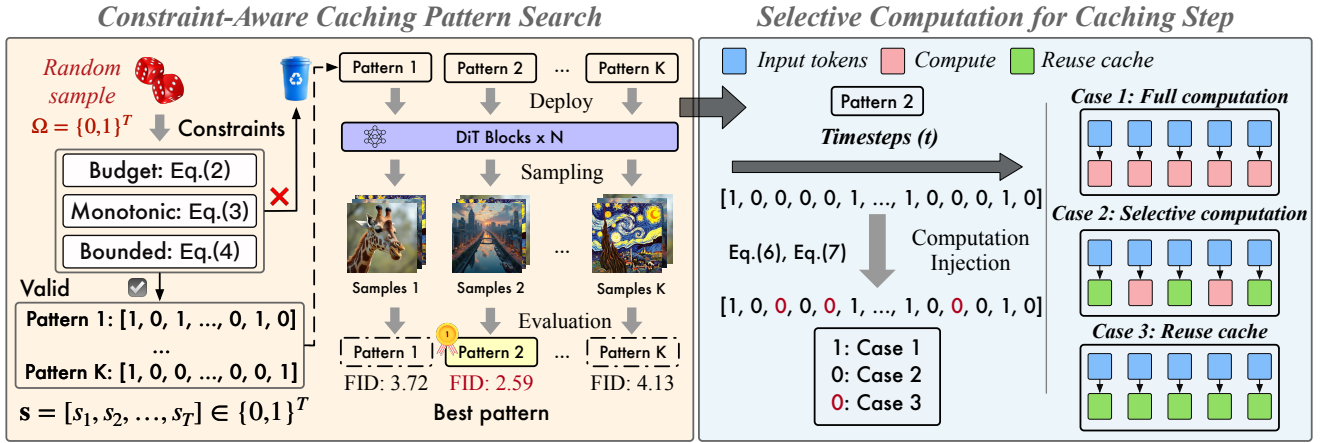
Constraint-Aware Caching Pattern Search

Selective Computation for Caching Step

Random sample

$\Omega = \{0,1\}^T$

Constraints

Budget: Eq.(2)

Monotonic: Eq.(3)

Bounded: Eq.(4)

Valid

Pattern 1: [1, 0, 1, ..., 0, 1, 0]

...

Pattern K: [1, 0, 0, ..., 0, 0, 1]

$\mathbf{s} = [s_1, s_2, \ldots, s_T] \in \{0,1\}^T$

Pattern 1

Pattern 2

...

Pattern K

Deploy

DiT Blocks x N

Sampling

Samples 1

Samples 2

...

Samples K

Evaluation

Pattern 1

Pattern 2

...

Pattern K

FID: 3.72

FID: 2.59

FID: 4.13

Best pattern

Input tokens

Compute

Reuse cache

Pattern 2

Timesteps (t)

[1, 0, 0, 0, 0, 1, ..., 1, 0, 0, 0, 1, 0]

Eq.(6), Eq.(7)

Computation Injection

[1, 0, 0, 0, 0, 1, ..., 1, 0, 0, 0, 1, 0]

1: Case 1

0: Case 2

0: Case 3

Case 1: Full computation

Case 2: Selective computation

Case 3: Reuse cache